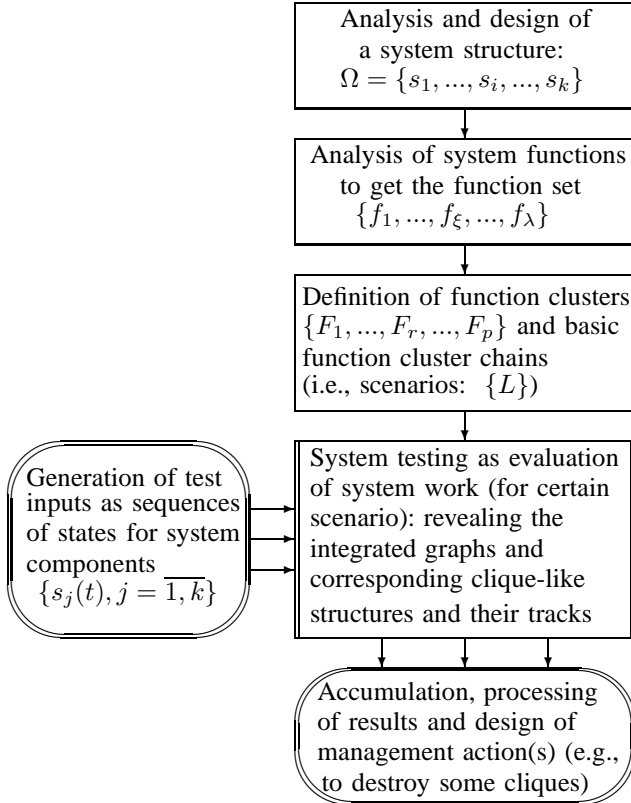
Analysis and design of a system structure: $\Omega = \{s_1, ..., s_i, ..., s_k\}$

Analysis of system functions to get the function set $\{f_1, ..., f_\xi, ..., f_\lambda\}$

Definition of function clusters $\{F_1, ..., F_r, ..., F_p\}$ and basic function cluster chains (i.e., scenarios: $\{L\}$)

Generation of test inputs as sequences of states for system components $\{s_j(t), j = \overline{1,k}\}$

System testing as evaluation of system work (for certain scenario): revealing the integrated graphs and corresponding clique-like structures and their tracks

Accumulation, processing of results and design of management action(s) (e.g., to destroy some cliques)